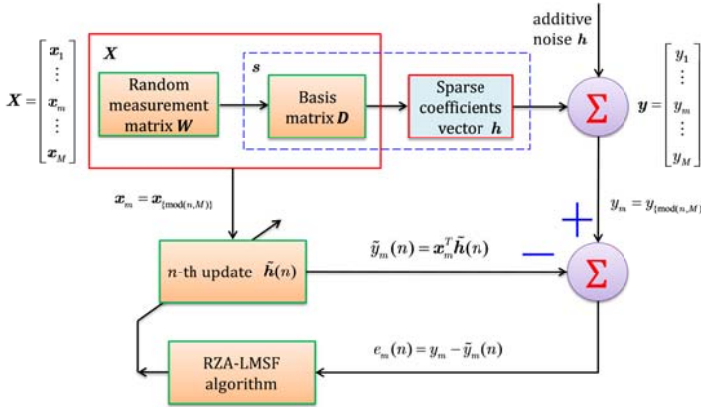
additive noise $\boldsymbol{h}$

$\boldsymbol{X} = \begin{bmatrix} \boldsymbol{x}_1 \\ \vdots \\ \boldsymbol{x}_m \\ \vdots \\ \boldsymbol{x}_M \end{bmatrix}$

$\boldsymbol{X}$

$\boldsymbol{s}$

Random measurement matrix $\boldsymbol{W}$

Basis matrix $\boldsymbol{D}$

Sparse coefficients vector $\boldsymbol{h}$

$\Sigma$

$\boldsymbol{y} = \begin{bmatrix} y_1 \\ \vdots \\ y_m \\ \vdots \\ y_M \end{bmatrix}$

$\boldsymbol{x}_m = \boldsymbol{x}_{\{\mathrm{mod}(n,M)\}}$

$y_m = y_{\{\mathrm{mod}(n,M)\}}$

+

$\tilde{y}_m(n) = \boldsymbol{x}_m^T \tilde{\boldsymbol{h}}(n)$

−

$n$-th update $\tilde{\boldsymbol{h}}(n)$

$\Sigma$

$e_m(n) = y_m - \tilde{y}_m(n)$

RZA-LMSF algorithm